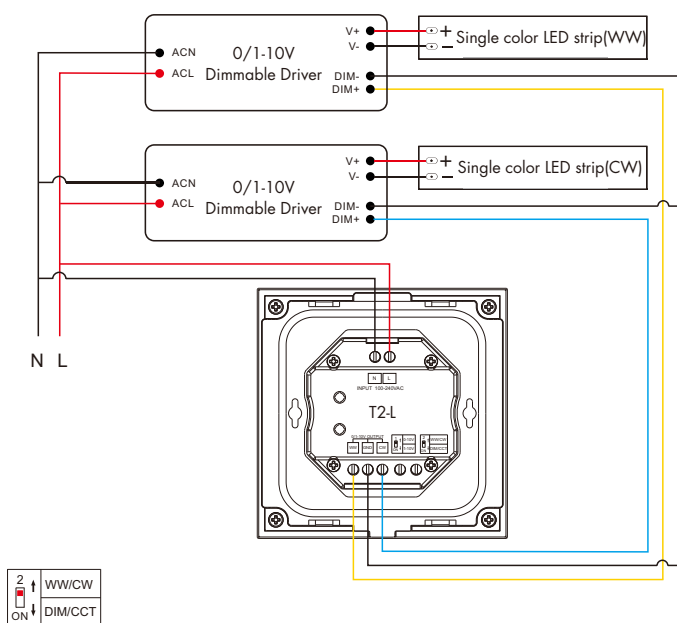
ACN
ACL
0/1-10V
Dimmable Driver
V+
V-
DIM-
DIM+
+
−
Single color LED strip(WW)

ACN
ACL
0/1-10V
Dimmable Driver
V+
V-
DIM-
DIM+
+
−
Single color LED strip(CW)

N L

N L
INPUT 100-240VAC
T2-L
0/1-10V OUTPUT
DIM- DIM+ DIM+
0-10V
1-10V
WW/CW
DIM/CCT

2
ON
WW/CW
DIM/CCT